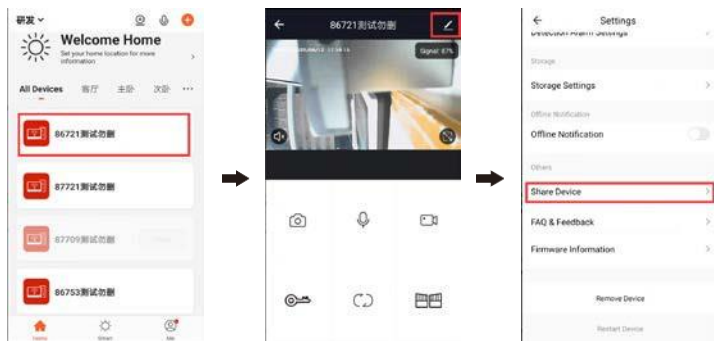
研发

Welcome Home

Set your home location for more information

All Devices 客厅 主卧 次卧 ···

86721测试勿删

87721测试勿删

87709测试勿删

86753测试勿删

Home Smart Me

86721测试勿删

Signal: 87%

Settings

Detection Alarm Settings

Storage

Storage Settings

Offline Notification

Offline Notification

Others

Share Device

FAQ & Feedback

Firmware Information

Remove Device

Restart Device